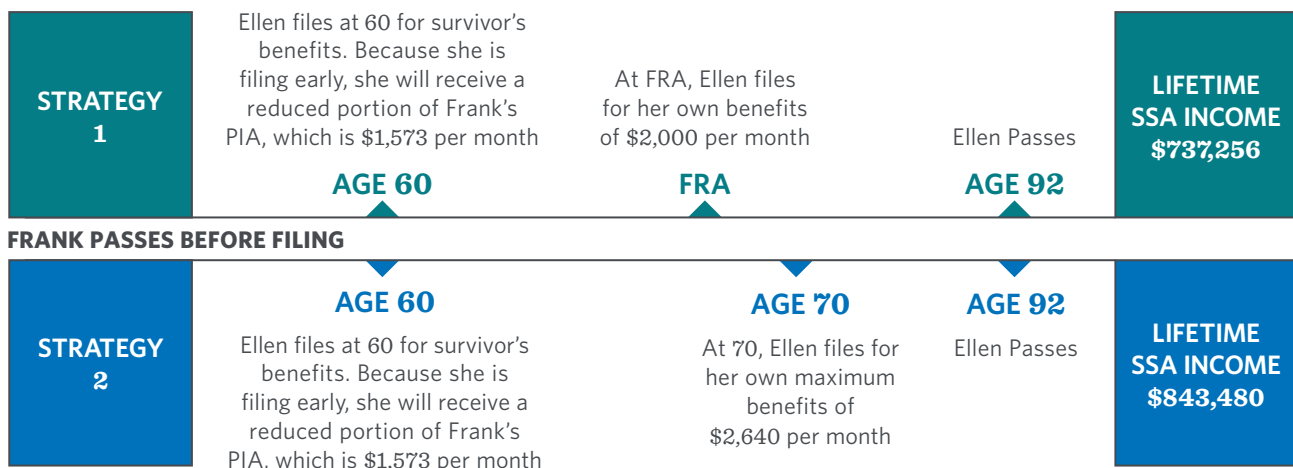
STRATEGY 1

Ellen files at 60 for survivor's benefits. Because she is filing early, she will receive a reduced portion of Frank's PIA, which is $1,573 per month

AGE 60

At FRA, Ellen files for her own benefits of $2,000 per month

FRA

Ellen Passes

AGE 92

LIFETIME SSA INCOME $737,256

FRANK PASSES BEFORE FILING

STRATEGY 2

AGE 60

Ellen files at 60 for survivor's benefits. Because she is filing early, she will receive a reduced portion of Frank's PIA, which is $1,573 per month

AGE 70

At 70, Ellen files for her own maximum benefits of $2,640 per month

AGE 92

Ellen Passes

LIFETIME SSA INCOME $843,480